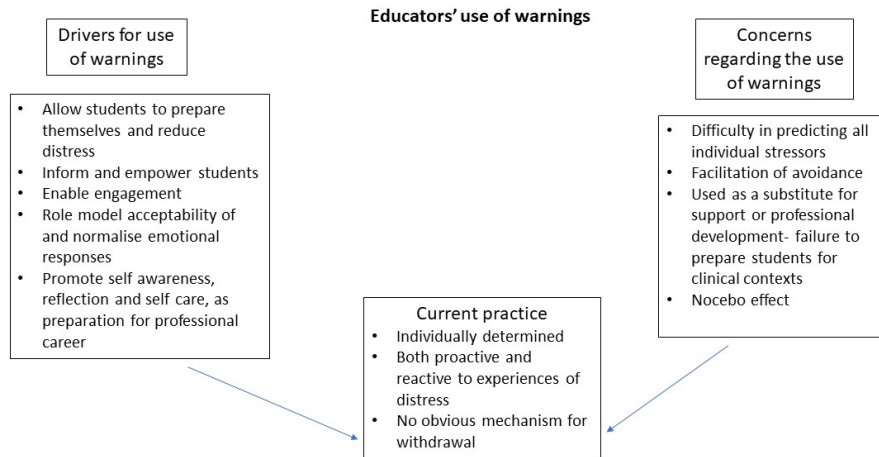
Educators' use of warnings

Drivers for use of warnings

- Allow students to prepare themselves and reduce distress
- Inform and empower students
- Enable engagement
- Role model acceptability of and normalise emotional responses
- Promote self awareness, reflection and self care, as preparation for professional career

Concerns regarding the use of warnings

- Difficulty in predicting all individual stressors
- Facilitation of avoidance
- Used as a substitute for support or professional development- failure to prepare students for clinical contexts
- Nocebo effect

Current practice

- Individually determined
- Both proactive and reactive to experiences of distress
- No obvious mechanism for withdrawal